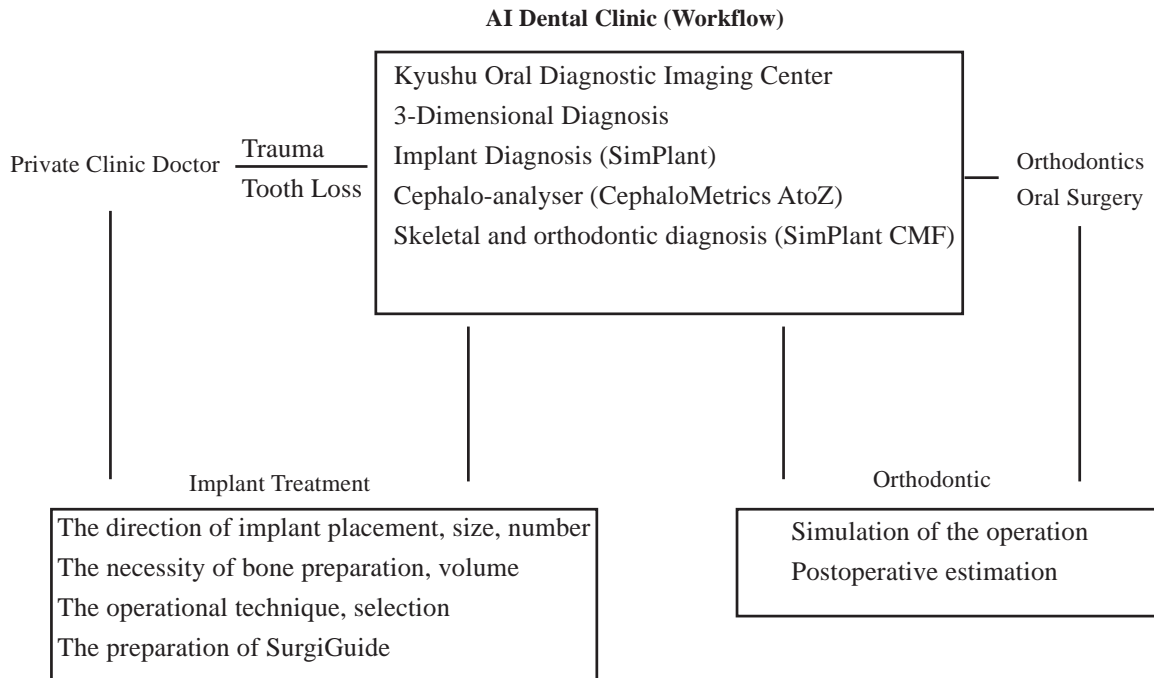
AI Dental Clinic (Workflow)

Private Clinic Doctor

Trauma
Tooth Loss

Kyushu Oral Diagnostic Imaging Center
3-Dimensional Diagnosis
Implant Diagnosis (SimPlant)
Cephalo-analyser (CephaloMetrics AtoZ)
Skeletal and orthodontic diagnosis (SimPlant CMF)

Orthodontics
Oral Surgery

Implant Treatment

The direction of implant placement, size, number
The necessity of bone preparation, volume
The operational technique, selection
The preparation of SurgiGuide

Orthodontic

Simulation of the operation
Postoperative estimation